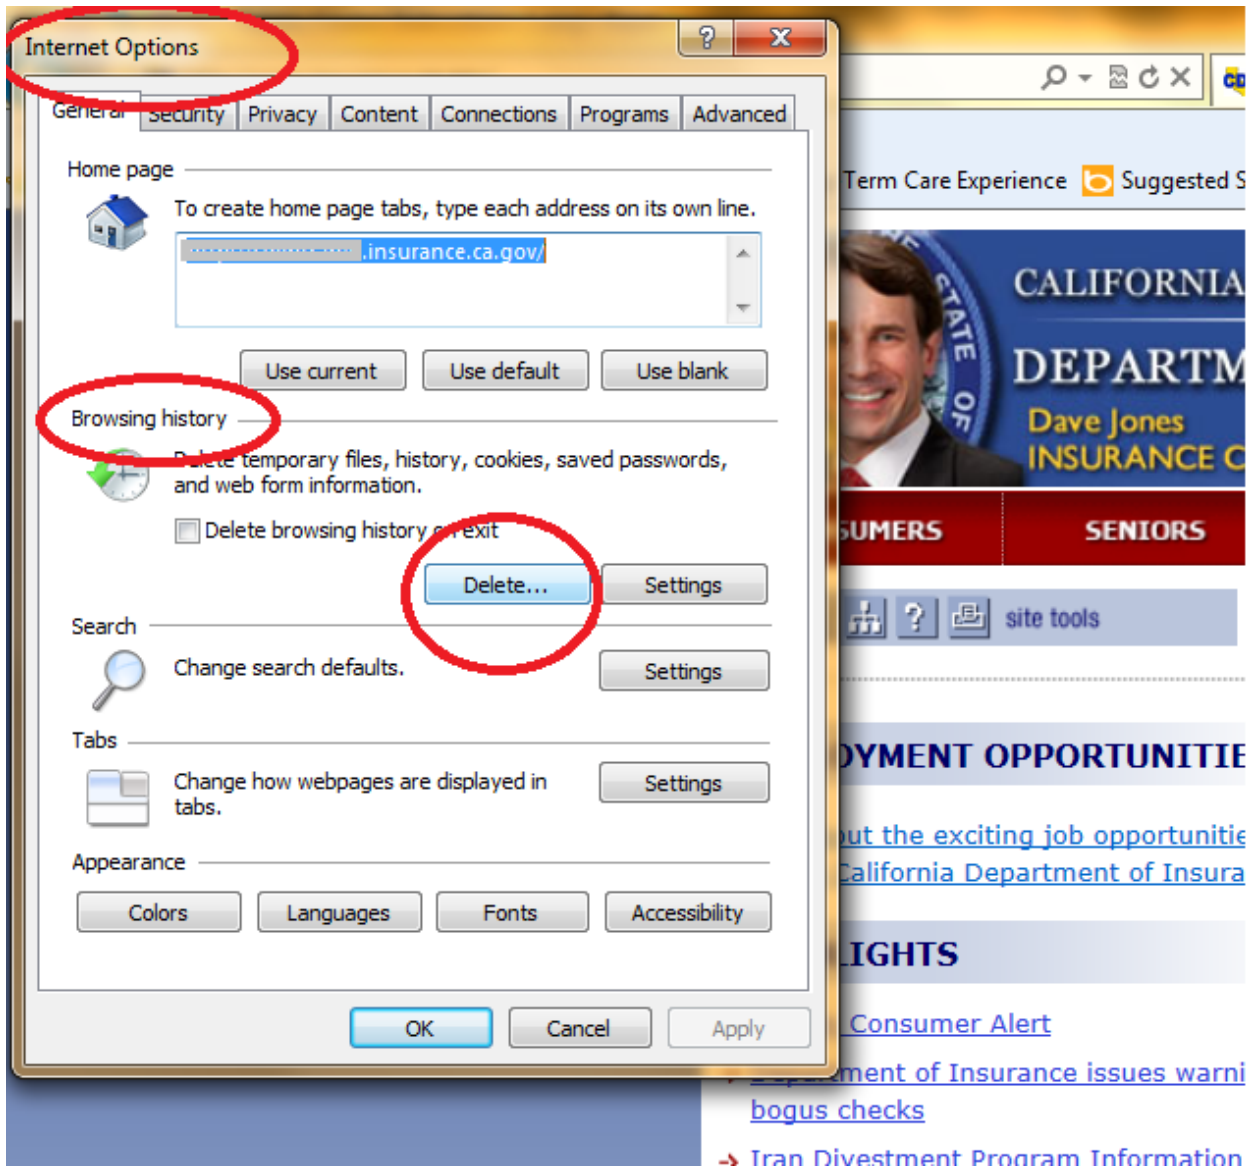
Internet Options

?

General Security Privacy Content Connections Programs Advanced

Home page

To create home page tabs, type each address on its own line.

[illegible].insurance.ca.gov/

Use current Use default Use blank

Browsing history

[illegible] temporary files, history, cookies, saved passwords, and web form information.

Delete browsing history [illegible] exit

Delete... Settings

Search

Change search defaults. Settings

Tabs

Change how webpages are displayed in tabs. Settings

Appearance

Colors Languages Fonts Accessibility

OK Cancel Apply

Term Care Experience Suggested S

CALIFORNIA

DEPARTM

Dave Jones

INSURANCE C

STATE OF

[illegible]UMERS SENIORS

site tools

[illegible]OYMENT OPPORTUNITIE

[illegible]ut the exciting job opportunitie

California Department of Insura

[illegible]IGHTS

Consumer Alert

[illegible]ment of Insurance issues warni

bogus checks

Iran Divestment Program Information